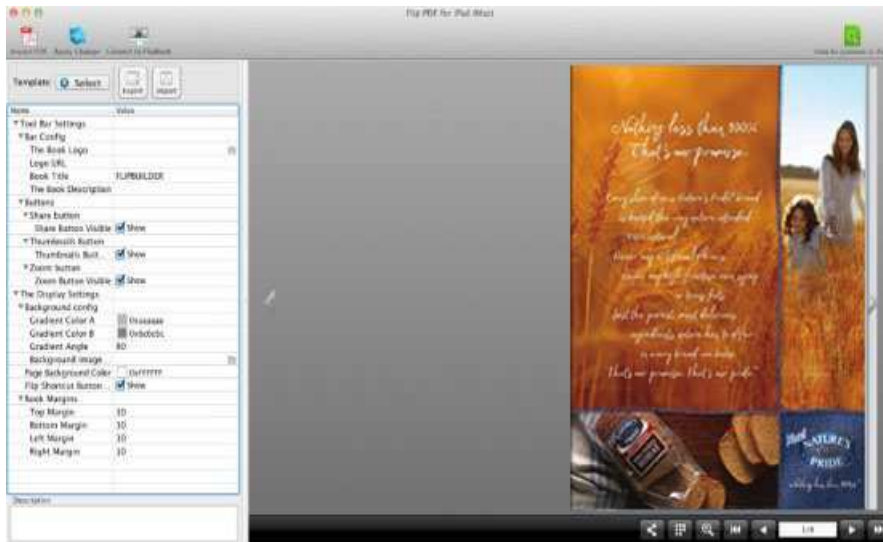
Flip PDF for iPad (Mac)

Import PDF Apply Change Convert to Flipbook

How to Uninstall in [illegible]

Template: Select Export Import

| Name | Value |
|---|---|
| ▼Tool Bar Settings | |
| ▼Bar Config | |
| The Book Logo | |
| Logo URL | |
| Book Title | FLIPBUILDER |
| The Book Description | |
| ▼Buttons | |
| ▼Share button | |
| Share Button Visible | Show |
| ▼Thumbnails Button | |
| Thumbnails Butt... | Show |
| ▼Zoom button | |
| Zoom Button Visible | Show |
| ▼The Display Settings | |
| ▼Background config | |
| Gradient Color A | 0xaaaaaa |
| Gradient Color B | 0x6b6b6b |
| Gradient Angle | 80 |
| Background image | |
| Page Background Color | 0xffffff |
| Flip Shortcut Button... | Show |
| ▼Book Margins | |
| Top Margin | 10 |
| Bottom Margin | 10 |
| Left Margin | 10 |
| Right Margin | 10 |

Description

Nothing less than 100%
That's our promise.

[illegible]

That's our promise. That's our pride.

Nature's Pride

1/4